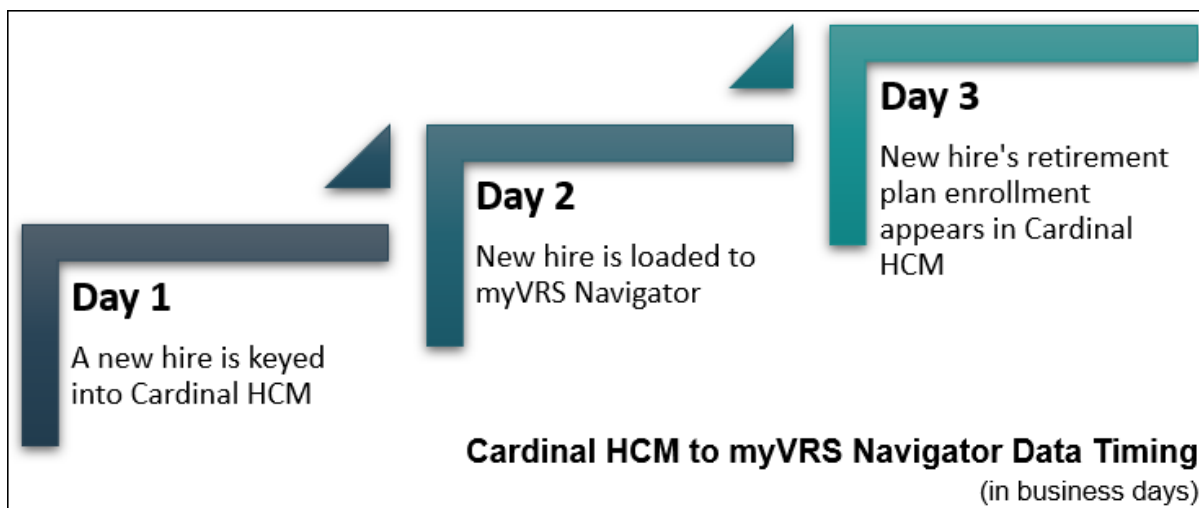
Day 1

A new hire is keyed into Cardinal HCM

Day 2

New hire is loaded to myVRS Navigator

Day 3

New hire's retirement plan enrollment appears in Cardinal HCM

Cardinal HCM to myVRS Navigator Data Timing

(in business days)